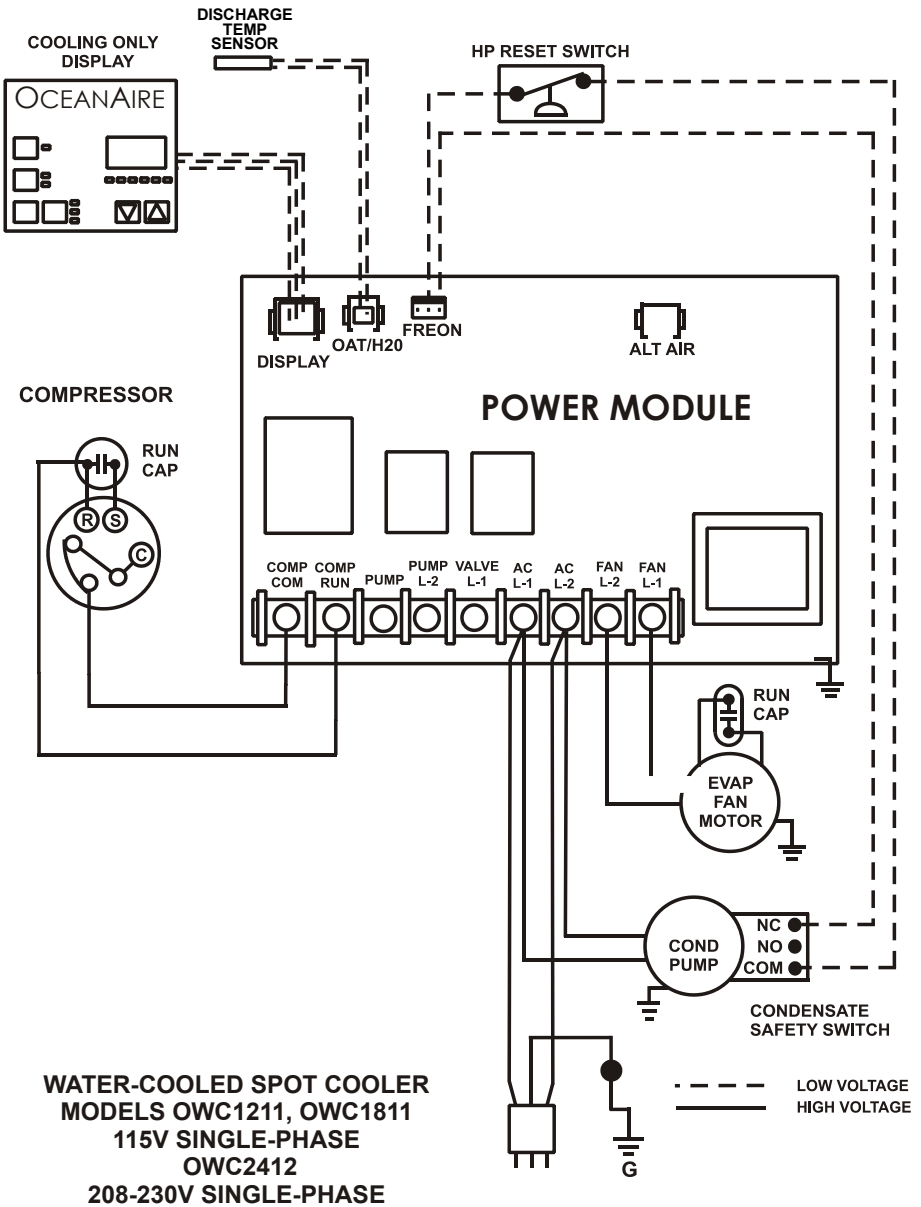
COOLING ONLY DISPLAY

OCEANAIRE

DISCHARGE TEMP SENSOR

HP RESET SWITCH

DISPLAY

OAT/H20

FREON

ALT AIR

COMPRESSOR

RUN CAP

R S C

POWER MODULE

COMP COM

COMP RUN

PUMP

PUMP L-2

VALVE L-1

AC L-1

AC L-2

FAN L-2

FAN L-1

RUN CAP

EVAP FAN MOTOR

COND PUMP

NC

NO

COM

CONDENSATE SAFETY SWITCH

WATER-COOLED SPOT COOLER
MODELS OWC1211, OWC1811
115V SINGLE-PHASE
OWC2412
208-230V SINGLE-PHASE

G

LOW VOLTAGE
HIGH VOLTAGE